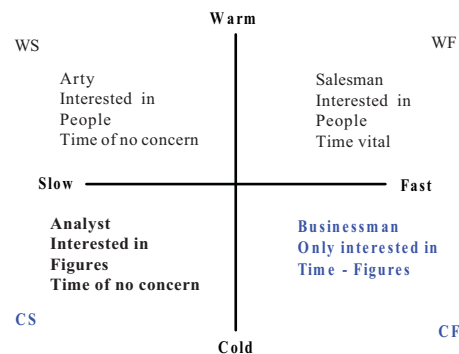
Warm

WS

WF

Arty
Interested in
People
Time of no concern

Salesman
Interested in
People
Time vital

Slow

Fast

Analyst
Interested in
Figures
Time of no concern

Businessman
Only interested in
Time - Figures

CS

CF

Cold